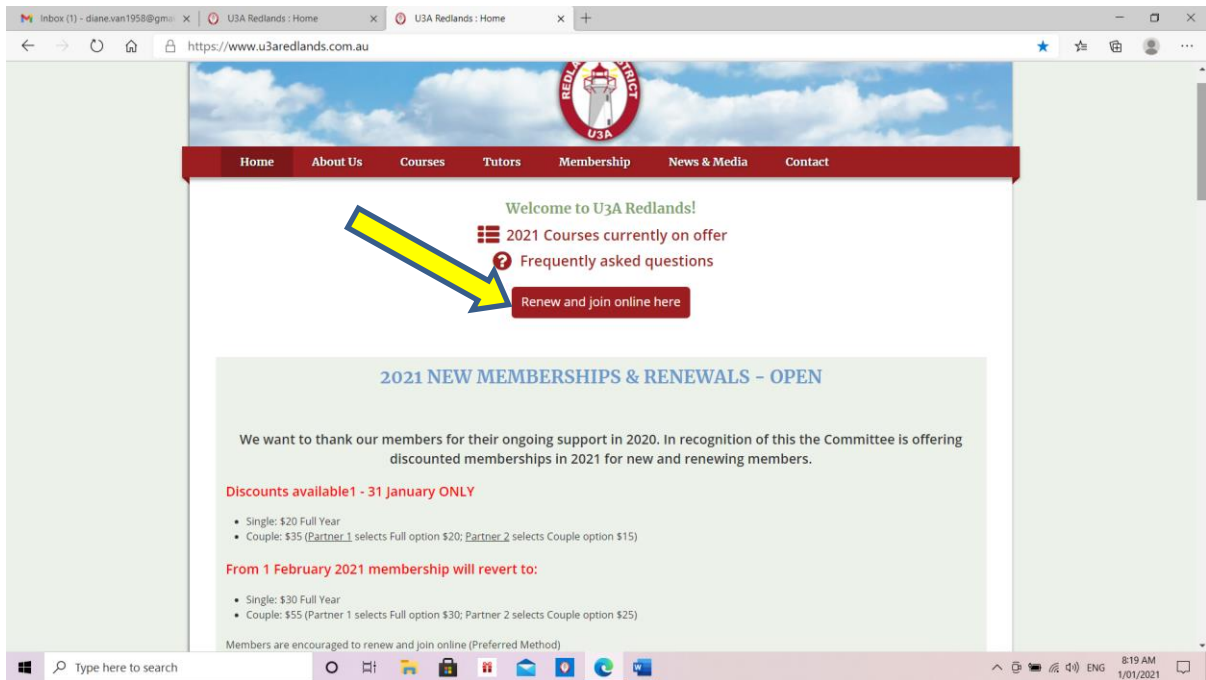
Inbox (1) - diane.van1958@gma
U3A Redlands : Home
U3A Redlands : Home
https://www.u3aredlands.com.au

REDLANDS DISTRICT U3A

Home
About Us
Courses
Tutors
Membership
News & Media
Contact

Welcome to U3A Redlands!
2021 Courses currently on offer
Frequently asked questions
Renew and join online here

2021 NEW MEMBERSHIPS & RENEWALS - OPEN

We want to thank our members for their ongoing support in 2020. In recognition of this the Committee is offering discounted memberships in 2021 for new and renewing members.

Discounts available1 - 31 January ONLY

- Single: $20 Full Year
- Couple: $35 (Partner 1 selects Full option $20; Partner 2 selects Couple option $15)

From 1 February 2021 membership will revert to:

- Single: $30 Full Year
- Couple: $55 (Partner 1 selects Full option $30; Partner 2 selects Couple option $25)

Members are encouraged to renew and join online (Preferred Method)

Type here to search
ENG
8:19 AM
1/01/2021